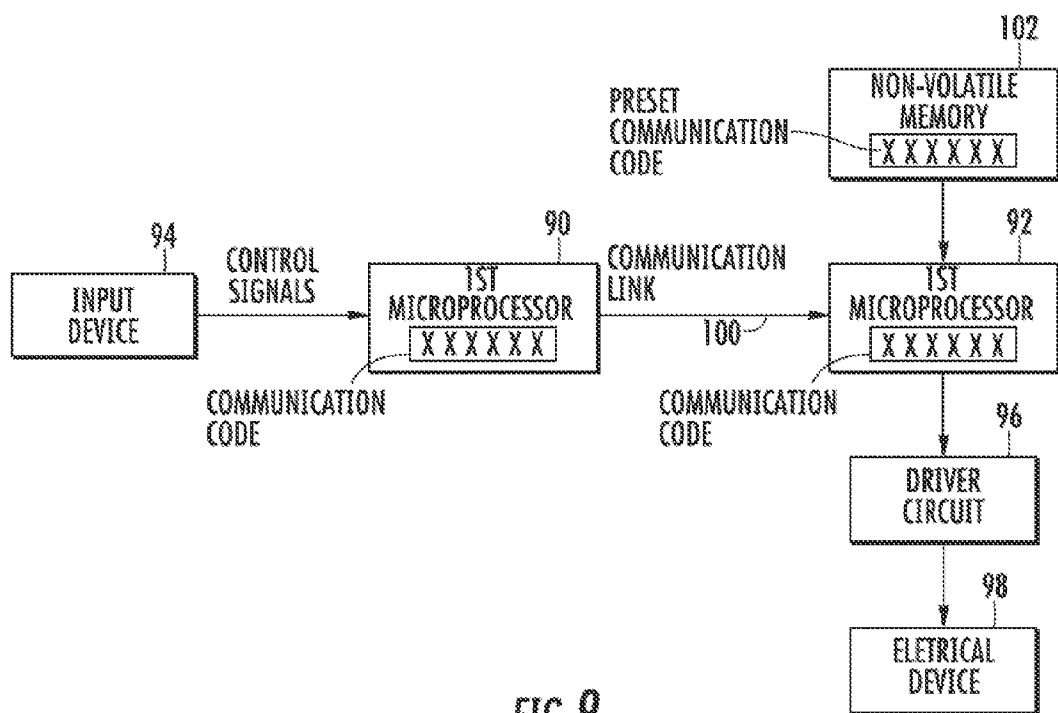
102

NON-VOLATILE MEMORY
XXXXXX

PRESET COMMUNICATION CODE

94

INPUT DEVICE

CONTROL SIGNALS

90

1ST MICROPROCESSOR
XXXXXX

COMMUNICATION CODE

COMMUNICATION LINK

100

92

1ST MICROPROCESSOR
XXXXXX

COMMUNICATION CODE

96

DRIVER CIRCUIT

98

ELETRICAL DEVICE

FIG 8